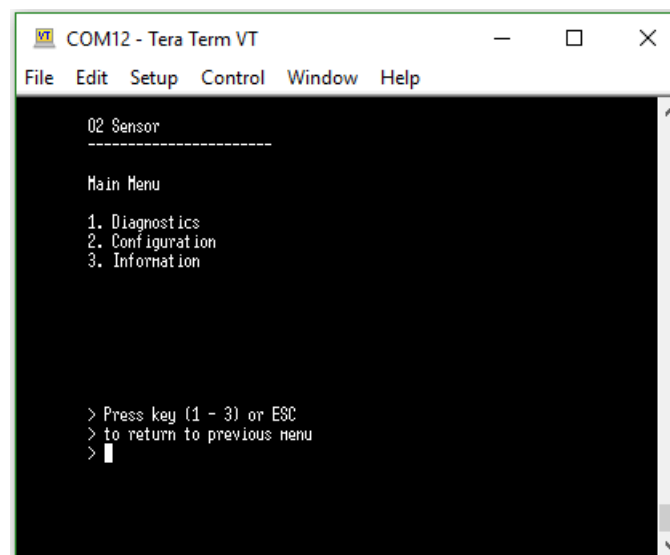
VT COM12 - Tera Term VT

File Edit Setup Control Window Help

O2 Sensor
------------------------

Main Menu

1. Diagnostics
2. Configuration
3. Information

> Press key (1 - 3) or ESC
> to return to previous menu
>